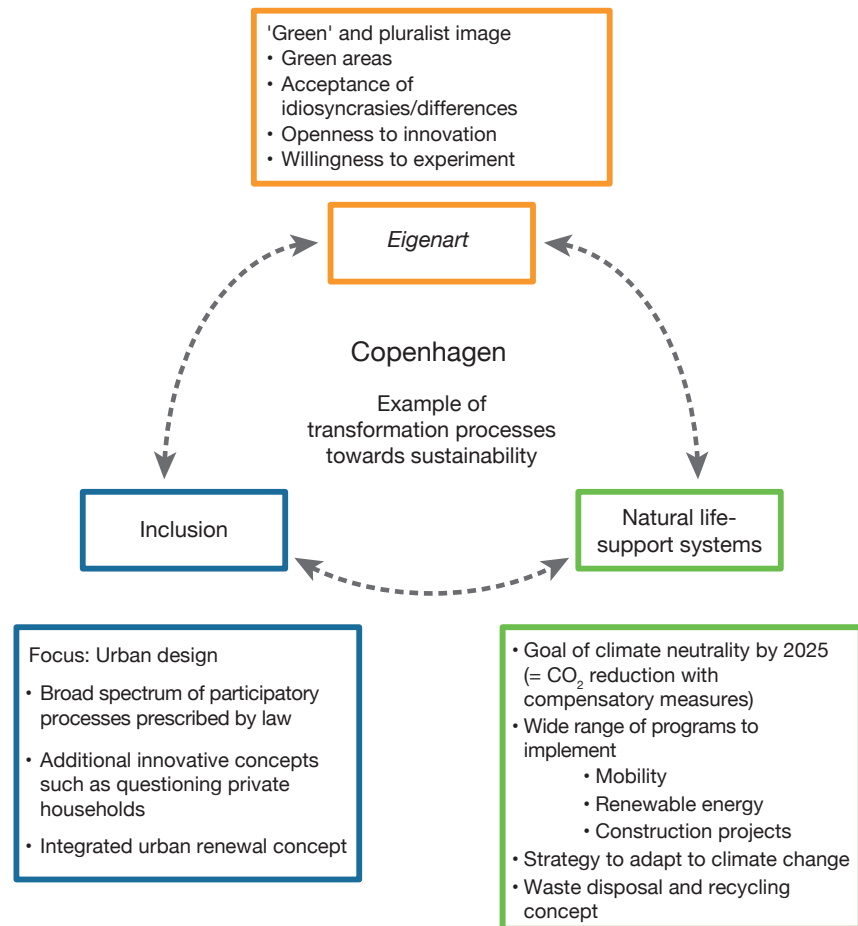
'Green' and pluralist image
• Green areas
• Acceptance of idiosyncrasies/differences
• Openness to innovation
• Willingness to experiment

*Eigenart*

Copenhagen

Example of transformation processes towards sustainability

Inclusion

Natural life-support systems

Focus: Urban design
• Broad spectrum of participatory processes prescribed by law
• Additional innovative concepts such as questioning private households
• Integrated urban renewal concept

• Goal of climate neutrality by 2025 (= $CO_2$ reduction with compensatory measures)
• Wide range of programs to implement
  • Mobility
  • Renewable energy
  • Construction projects
• Strategy to adapt to climate change
• Waste disposal and recycling concept